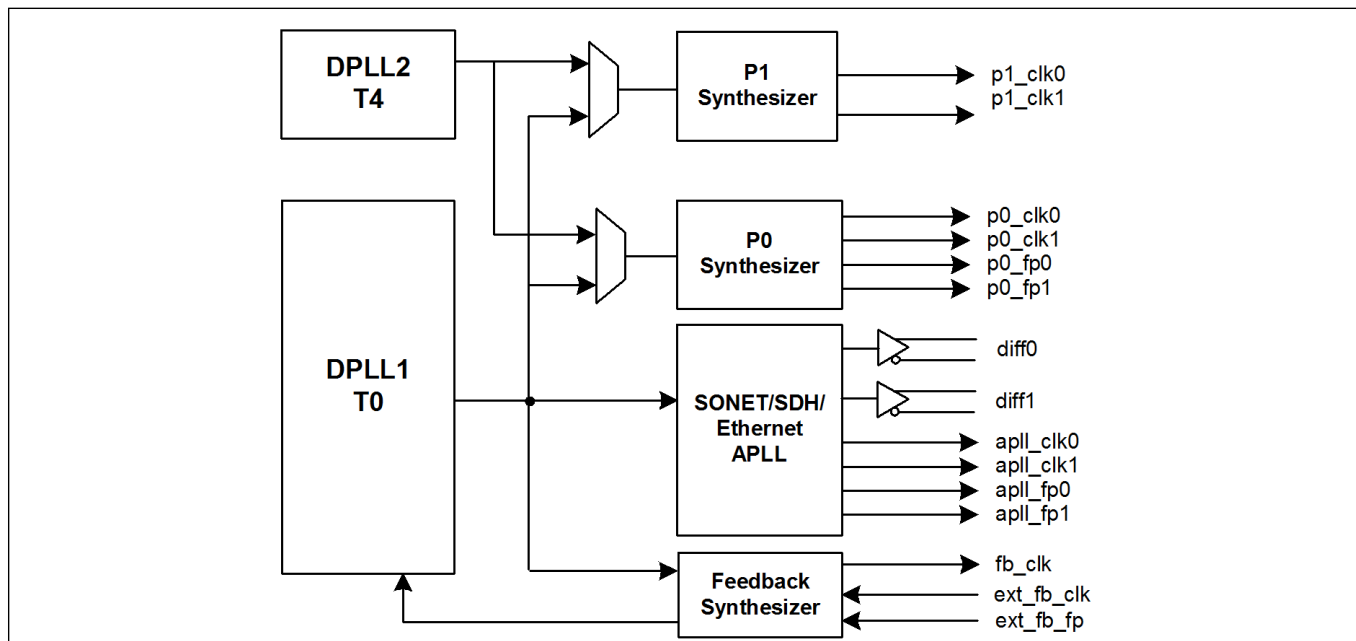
DPLL2
T4

P1
Synthesizer

p1_clk0
p1_clk1

DPLL1
T0

P0
Synthesizer

p0_clk0
p0_clk1
p0_fp0
p0_fp1

SONET/SDH/
Ethernet
APLL

diff0
diff1
apll_clk0
apll_clk1
apll_fp0
apll_fp1

Feedback
Synthesizer

fb_clk
ext_fb_clk
ext_fb_fp